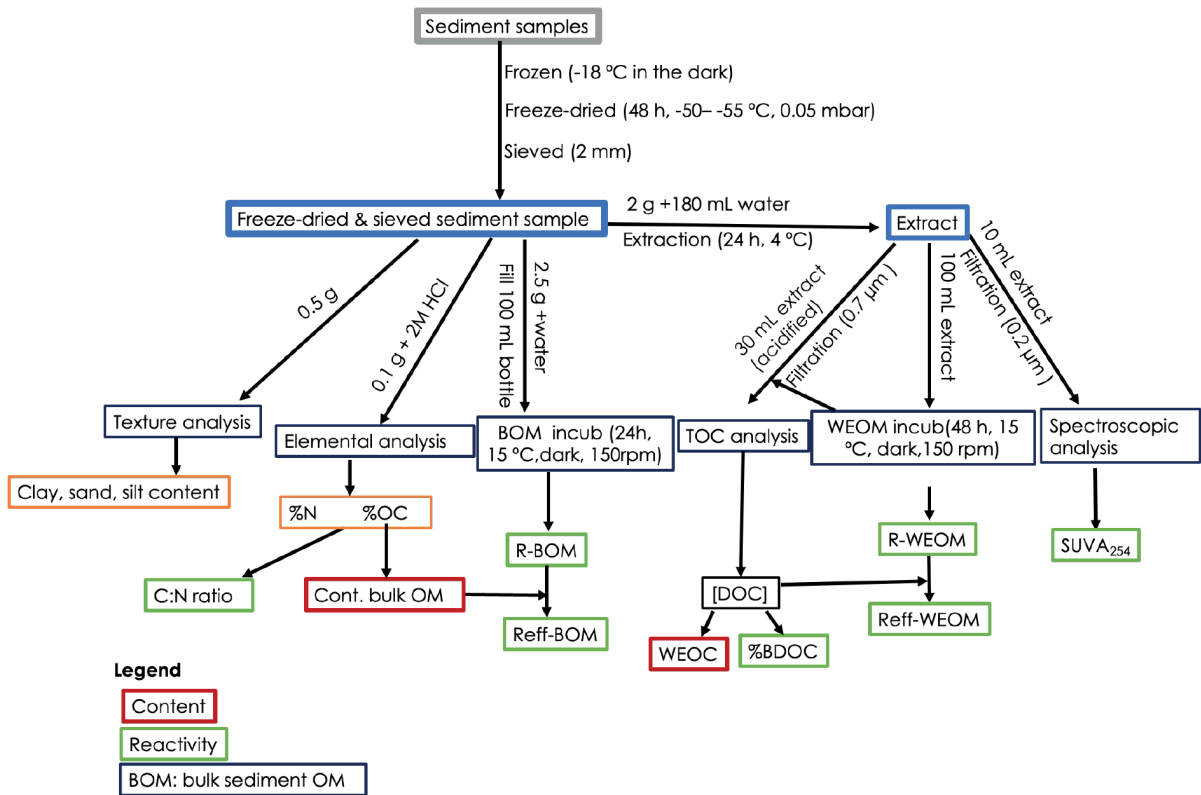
Sediment samples

Frozen (-18 ºC in the dark)

Freeze-dried (48 h, -50– -55 ºC, 0.05 mbar)

Sieved (2 mm)

Freeze-dried & sieved sediment sample

2 g +180 mL water

Extraction (24 h, 4 ºC)

Extract

0.5 g

0.1 g + 2M HCl

Fill 100 mL bottle

2.5 g +water

30 mL extract (acidified)

Filtration (0.7 µm)

100 mL extract

10 mL extract

Filtration (0.2 µm)

Texture analysis

Elemental analysis

BOM incub (24h, 15 ºC,dark, 150rpm)

TOC analysis

WEOM incub(48 h, 15 ºC, dark,150 rpm)

Spectroscopic analysis

Clay, sand, silt content

%N %OC

R-BOM

R-WEOM

$SUVA_{254}$

C:N ratio

Cont. bulk OM

Reff-BOM

[DOC]

Reff-WEOM

WEOC

%BDOC

Legend

Content

Reactivity

BOM: bulk sediment OM